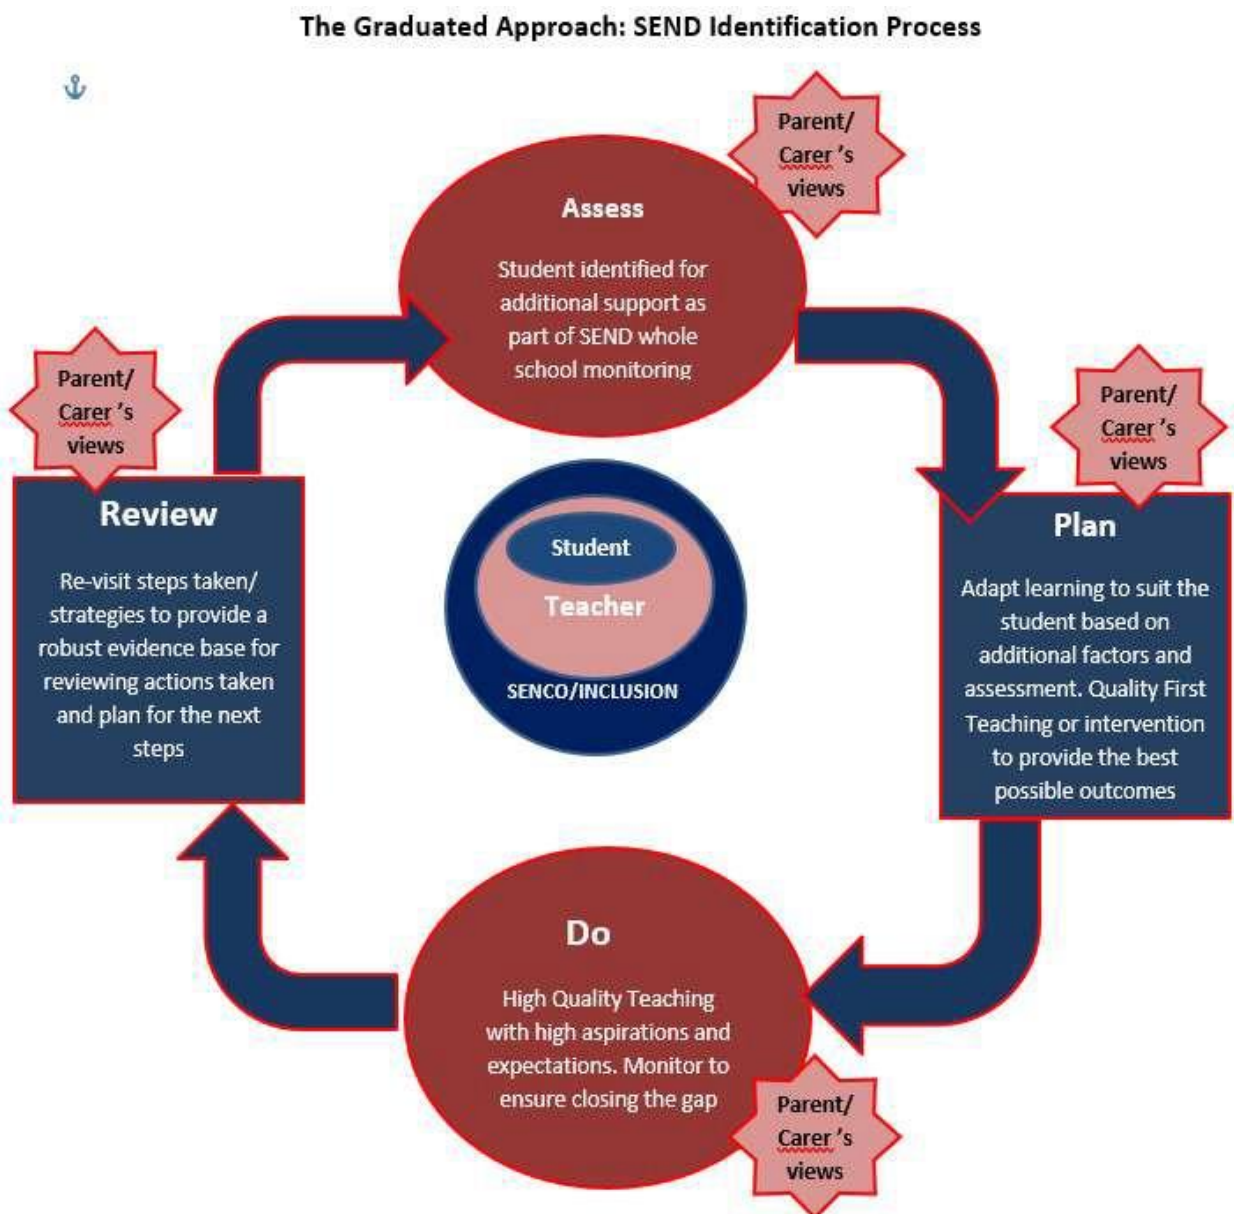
The Graduated Approach: SEND Identification Process

Parent/ Carer 's views

Assess

Student identified for additional support as part of SEND whole school monitoring

Parent/ Carer 's views

Parent/ Carer 's views

Review

Re-visit steps taken/ strategies to provide a robust evidence base for reviewing actions taken and plan for the next steps

Student

Teacher

SENCO/INCLUSION

Plan

Adapt learning to suit the student based on additional factors and assessment. Quality First Teaching or intervention to provide the best possible outcomes

Do

High Quality Teaching with high aspirations and expectations. Monitor to ensure closing the gap

Parent/ Carer 's views